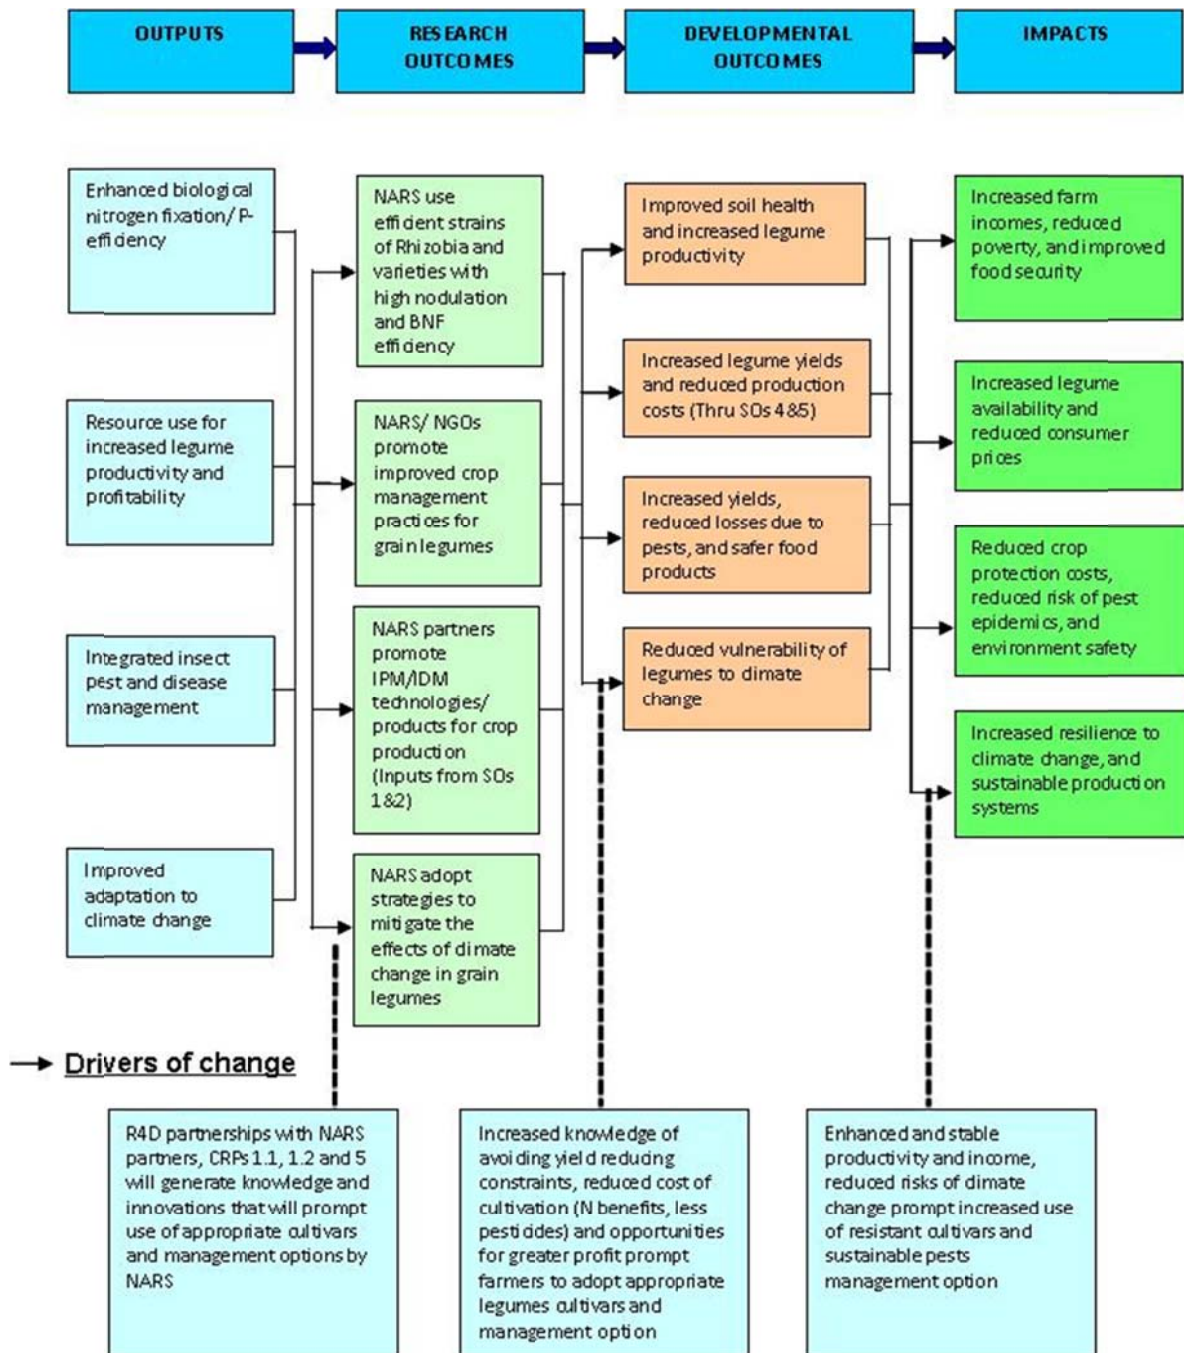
OUTPUTS

RESEARCH OUTCOMES

DEVELOPMENTAL OUTCOMES

IMPACTS

Enhanced biological nitrogen fixation/ P-efficiency

Resource use for increased legume productivity and profitability

Integrated insect pest and disease management

Improved adaptation to climate change

NARS use efficient strains of Rhizobia and varieties with high nodulation and BNF efficiency

NARS/ NGOs promote improved crop management practices for grain legumes

NARS partners promote IPM/IDM technologies/ products for crop production (Inputs from SOs 1&2)

NARS adopt strategies to mitigate the effects of climate change in grain legumes

Improved soil health and increased legume productivity

Increased legume yields and reduced production costs (Thru SOs 4&5)

Increased yields, reduced losses due to pests, and safer food products

Reduced vulnerability of legumes to climate change

Increased farm incomes, reduced poverty, and improved food security

Increased legume availability and reduced consumer prices

Reduced crop protection costs, reduced risk of pest epidemics, and environment safety

Increased resilience to climate change, and sustainable production systems

Drivers of change

R4D partnerships with NARS partners, CRPs 1.1, 1.2 and 5 will generate knowledge and innovations that will prompt use of appropriate cultivars and management options by NARS

Increased knowledge of avoiding yield reducing constraints, reduced cost of cultivation (N benefits, less pesticides) and opportunities for greater profit prompt farmers to adopt appropriate legumes cultivars and management option

Enhanced and stable productivity and income, reduced risks of climate change prompt increased use of resistant cultivars and sustainable pests management option